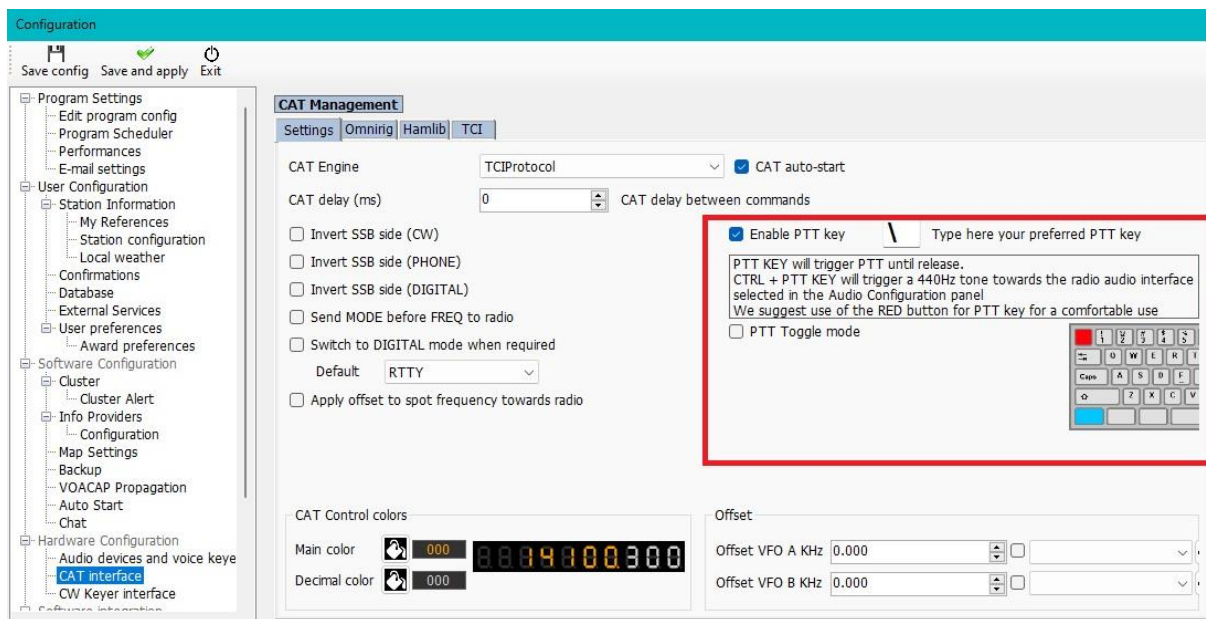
Configuration

Save config Save and apply Exit

Program Settings
Edit program config
Program Scheduler
Performances
E-mail settings
User Configuration
Station Information
My References
Station configuration
Local weather
Confirmations
Database
External Services
User preferences
Award preferences
Software Configuration
Cluster
Cluster Alert
Info Providers
Configuration
Map Settings
Backup
VOACAP Propagation
Auto Start
Chat
Hardware Configuration
Audio devices and voice keye
CAT interface
CW Keyer interface
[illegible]

CAT Management

Settings Omnirig Hamlib TCI

CAT Engine TCIProtocol CAT auto-start

CAT delay (ms) 0 CAT delay between commands

Invert SSB side (CW)

Invert SSB side (PHONE)

Invert SSB side (DIGITAL)

Send MODE before FREQ to radio

Switch to DIGITAL mode when required

Default RTTY

Apply offset to spot frequency towards radio

Enable PTT key \ Type here your preferred PTT key

PTT KEY will trigger PTT until release.
CTRL + PTT KEY will trigger a 440Hz tone towards the radio audio interface selected in the Audio Configuration panel
We suggest use of the RED button for PTT key for a comfortable use

PTT Toggle mode

Q W E R T
Caps A S D F
Z X C V

CAT Control colors

Main color 000 88814100300

Decimal color 000

Offset

Offset VFO A KHz 0.000

Offset VFO B KHz 0.000